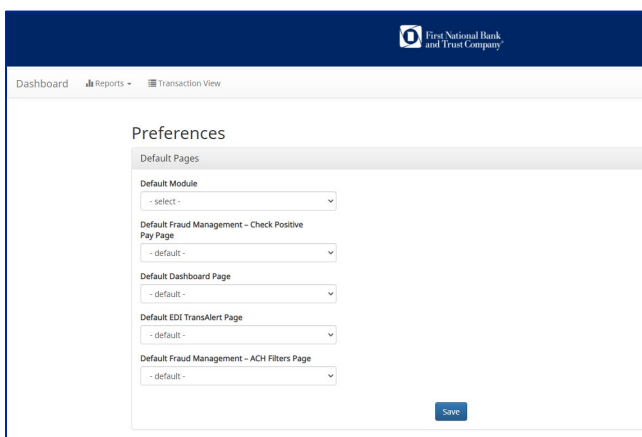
First National Bank and Trust Company

Dashboard Reports Transaction View

Preferences

Default Pages

Default Module

- select -

Default Fraud Management – Check Positive Pay Page

- default -

Default Dashboard Page

- default -

Default EDI TransAlert Page

- default -

Default Fraud Management – ACH Filters Page

- default -

Save